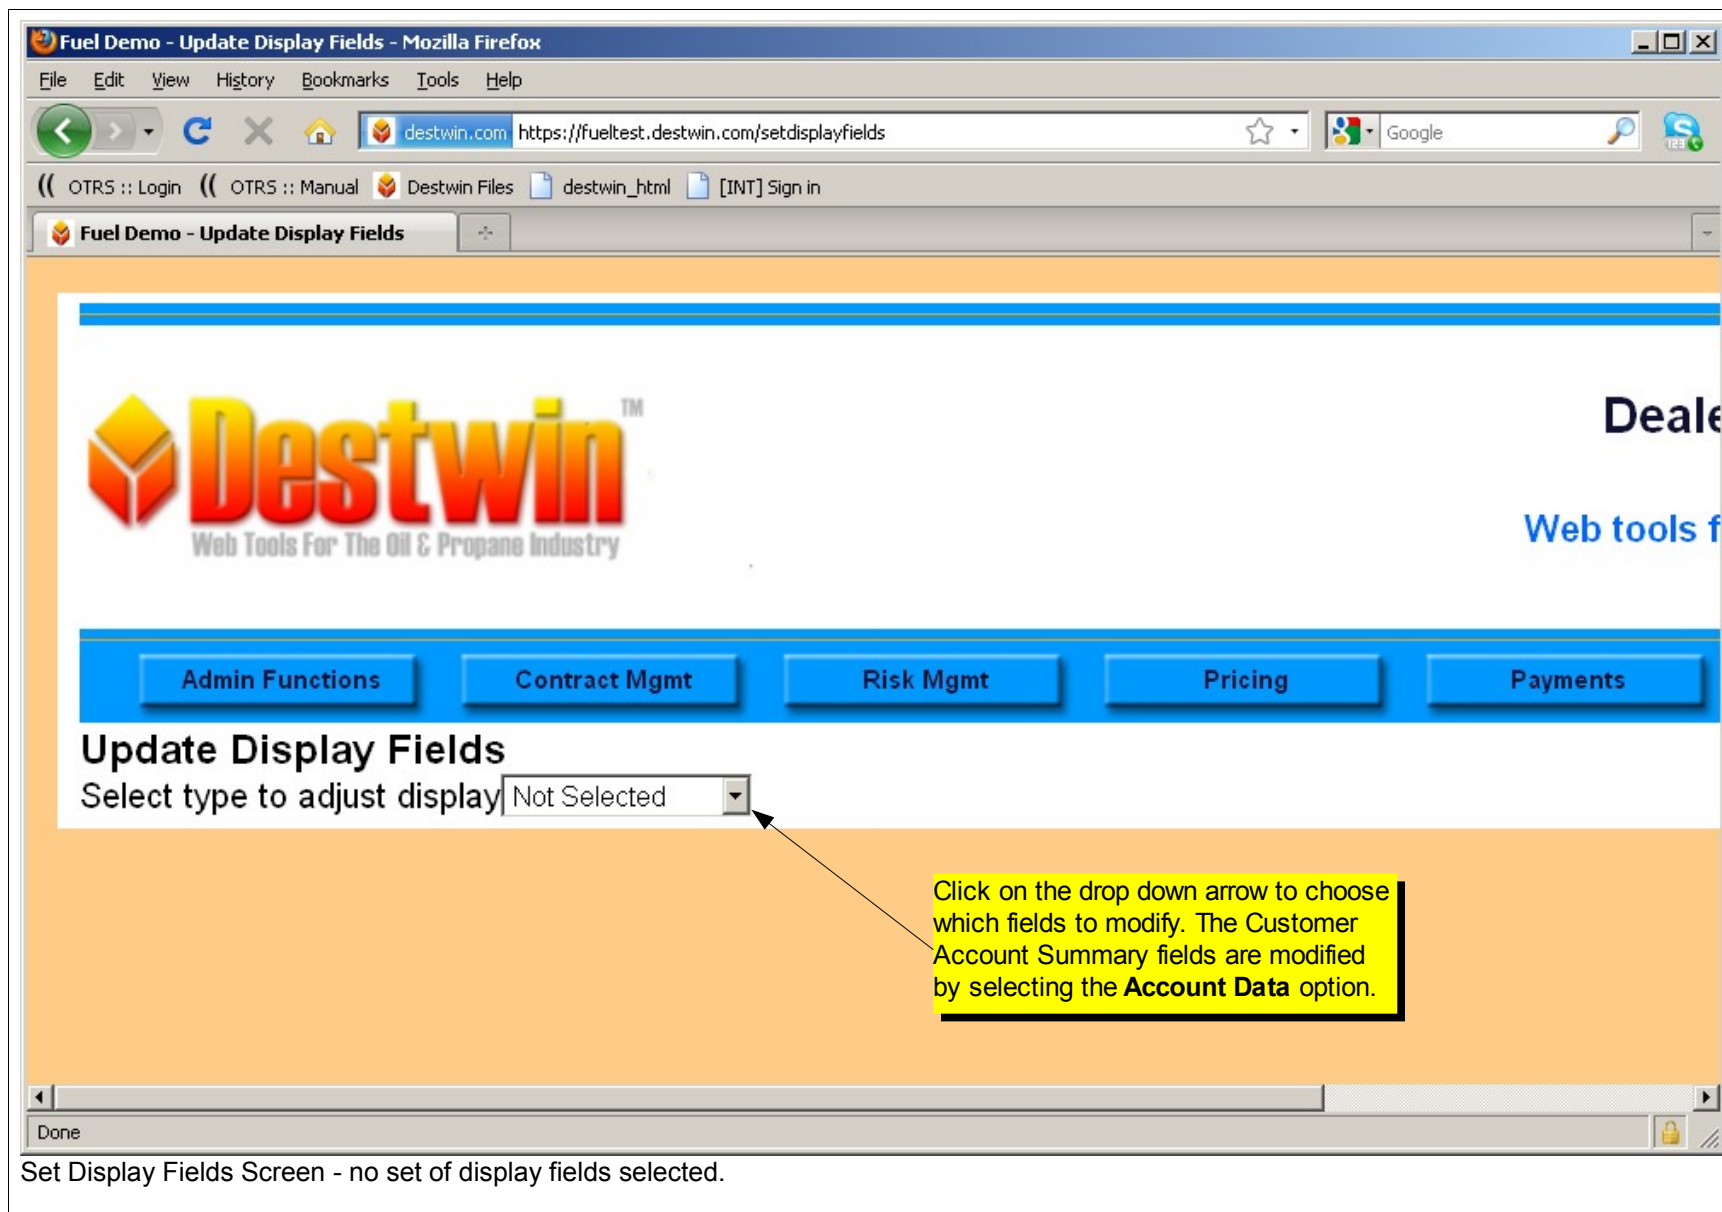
Fuel Demo - Update Display Fields - Mozilla Firefox

File Edit View History Bookmarks Tools Help

destwin.com https://fueltest.destwin.com/setdisplayfields

Google

OTRS :: Login OTRS :: Manual Destwin Files destwin_html [INT] Sign in

Fuel Demo - Update Display Fields

Destwin TM
Web Tools For The Oil & Propane Industry

Deale

Web tools f

Admin Functions Contract Mgmt Risk Mgmt Pricing Payments

Update Display Fields

Select type to adjust display Not Selected

Click on the drop down arrow to choose which fields to modify. The Customer Account Summary fields are modified by selecting the **Account Data** option.

Done

Set Display Fields Screen - no set of display fields selected.